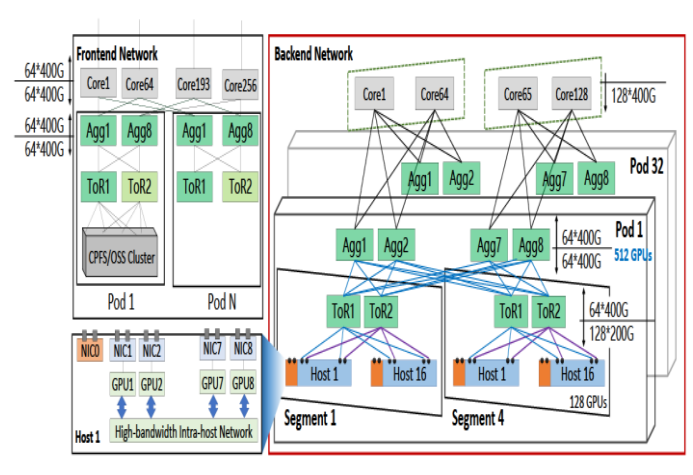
Frontend Network

64*400G
64*400G
64*400G
64*400G

Core1 Core64 Core193 Core256

Agg1 Agg8 Agg1 Agg8

ToR1 ToR2 ToR1 ToR2

CPFS/OSS Cluster

Pod 1 Pod N

NIC0 NIC1 NIC2 NIC7 NIC8

GPU1 GPU2 GPU7 GPU8

Host 1 High-bandwidth Intra-host Network

Backend Network

Core1 Core64 Core65 Core128

128*400G

Pod 32

Agg1 Agg2 Agg7 Agg8

Pod 1
512 GPUs

Agg1 Agg2 Agg7 Agg8

64*400G
64*400G

ToR1 ToR2 ToR1 ToR2

64*400G
128*200G

Host 1 Host 16 Host 1 Host 16

128 GPUs

Segment 1 Segment 4